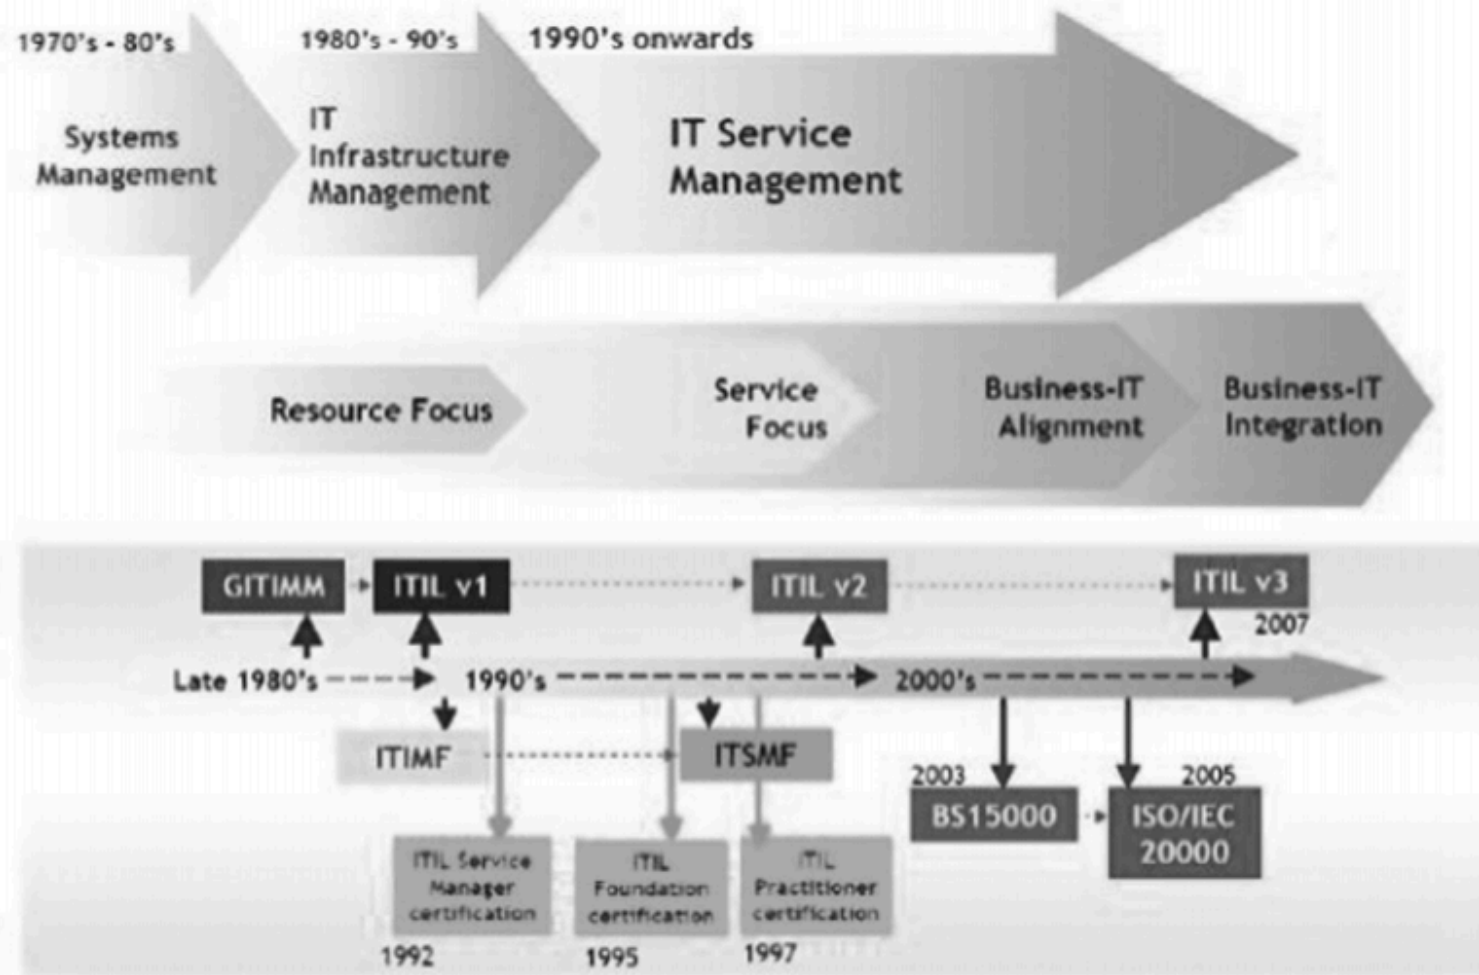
1970's - 80's
Systems Management

1980's - 90's
IT Infrastructure Management

1990's onwards
IT Service Management

Resource Focus

Service Focus

Business-IT Alignment

Business-IT Integration

GITIMM

ITIL v1

ITIL v2

ITIL v3
2007

Late 1980's

1990's

2000's

ITIMF

ITSMF

2003
BS15000

2005
ISO/IEC 20000

ITIL Service Manager certification
1992

ITIL Foundation certification
1995

ITIL Practitioner certification
1997